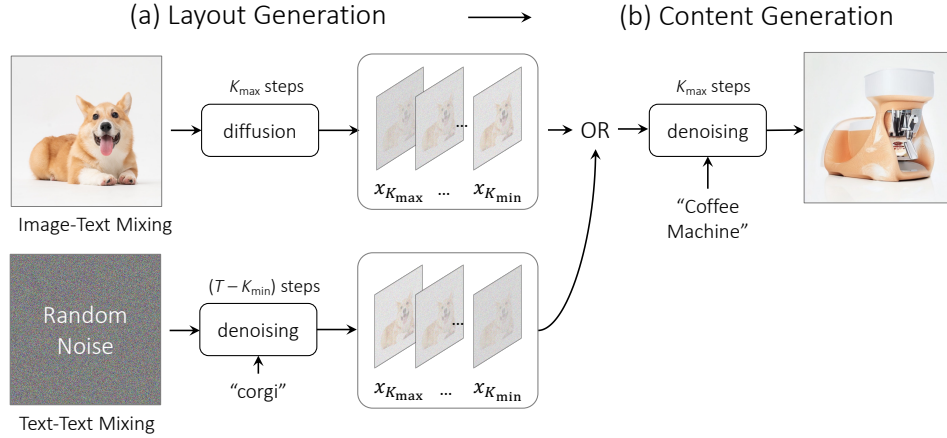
(a) Layout Generation

(b) Content Generation

$K_{\max}$ steps

diffusion

$x_{K_{\max}}$ ... $x_{K_{\min}}$

OR

$K_{\max}$ steps

denoising

“Coffee Machine”

Image-Text Mixing

Random Noise

$(T - K_{\min})$ steps

denoising

“corgi”

$x_{K_{\max}}$ ... $x_{K_{\min}}$

Text-Text Mixing